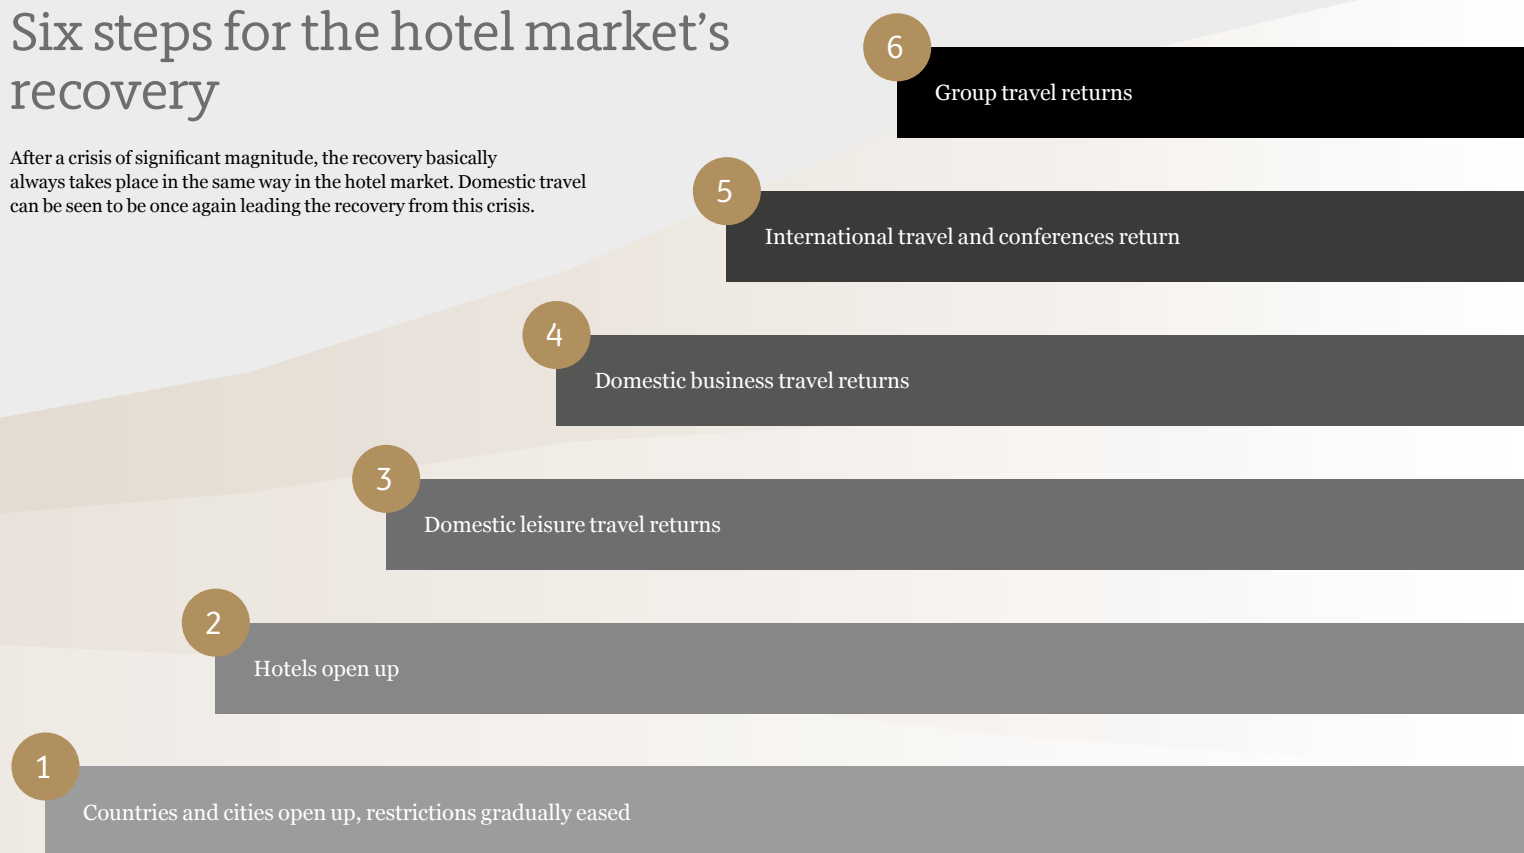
Six steps for the hotel market's recovery

After a crisis of significant magnitude, the recovery basically always takes place in the same way in the hotel market. Domestic travel can be seen to be once again leading the recovery from this crisis.

6
Group travel returns

5
International travel and conferences return

4
Domestic business travel returns

3
Domestic leisure travel returns

2
Hotels open up

1
Countries and cities open up, restrictions gradually eased